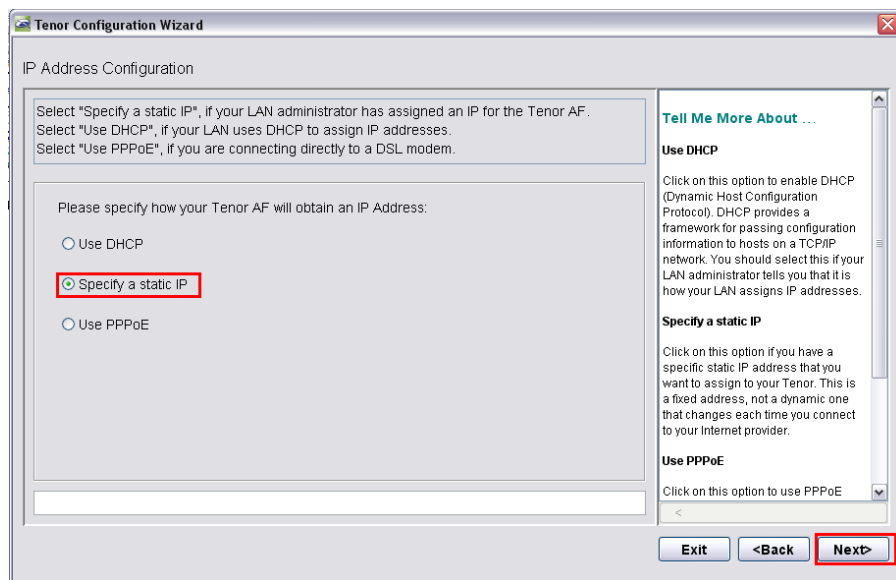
Tenor Configuration Wizard

IP Address Configuration

Select "Specify a static IP", if your LAN administrator has assigned an IP for the Tenor AF.
Select "Use DHCP", if your LAN uses DHCP to assign IP addresses.
Select "Use PPPoE", if you are connecting directly to a DSL modem.

Please specify how your Tenor AF will obtain an IP Address:

Use DHCP

Specify a static IP

Use PPPoE

Tell Me More About ...

Use DHCP

Click on this option to enable DHCP (Dynamic Host Configuration Protocol). DHCP provides a framework for passing configuration information to hosts on a TCP/IP network. You should select this if your LAN administrator tells you that it is how your LAN assigns IP addresses.

Specify a static IP

Click on this option if you have a specific static IP address that you want to assign to your Tenor. This is a fixed address, not a dynamic one that changes each time you connect to your Internet provider.

Use PPPoE

Click on this option to use PPPoE

Exit

<Back

Next>